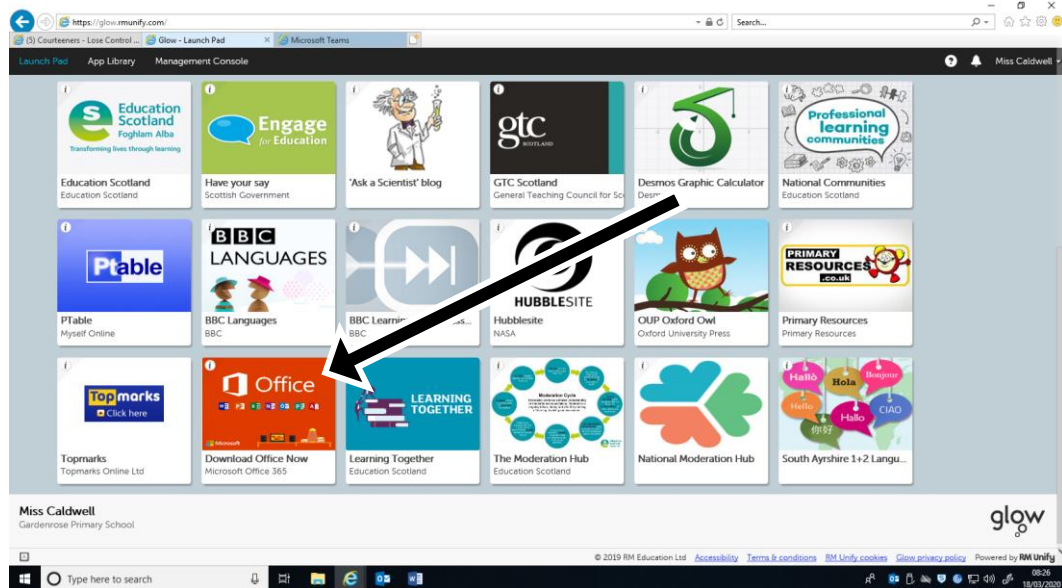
https://glow.rmunify.com/

Search...

(5) Courteeners - Lose Control ...

Glow - Launch Pad

Microsoft Teams

Launch Pad App Library Management Console

Miss Caldwell

Education Scotland Foghlam Alba Transforming lives through learning

Education Scotland
Education Scotland

Engage for Education

Have your say
Scottish Government

'Ask a Scientist' blog

gtc SCOTLAND

GTC Scotland
General Teaching Council for Sc

Desmos Graphic Calculator
Desm

Professional learning communities

National Communities
Education Scotland

Ptable

PTable
Myself Online

BBC LANGUAGES

BBC Languages
BBC

BBC Learni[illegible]
BBC

HUBBLESITE

Hubblesite
NASA

OUP Oxford Owl
Oxford University Press

PRIMARY RESOURCES .co.uk

Primary Resources
Primary Resources

Topmarks Click here

Topmarks
Topmarks Online Ltd

Office

Microsoft

Download Office Now
Microsoft Office 365

LEARNING TOGETHER

Learning Together
Education Scotland

Moderation Cycle

The Moderation Hub
Education Scotland

National Moderation Hub

Hallo Hola Bonjour Hello CIAO Hallo 你好

South Ayrshire 1+2 Langu...

Miss Caldwell
Gardenrose Primary School

glow

© 2019 RM Education Ltd Accessibility Terms & conditions RM Unify cookies Glow privacy policy Powered by RM Unify

Type here to search

08:26
18/03/2020